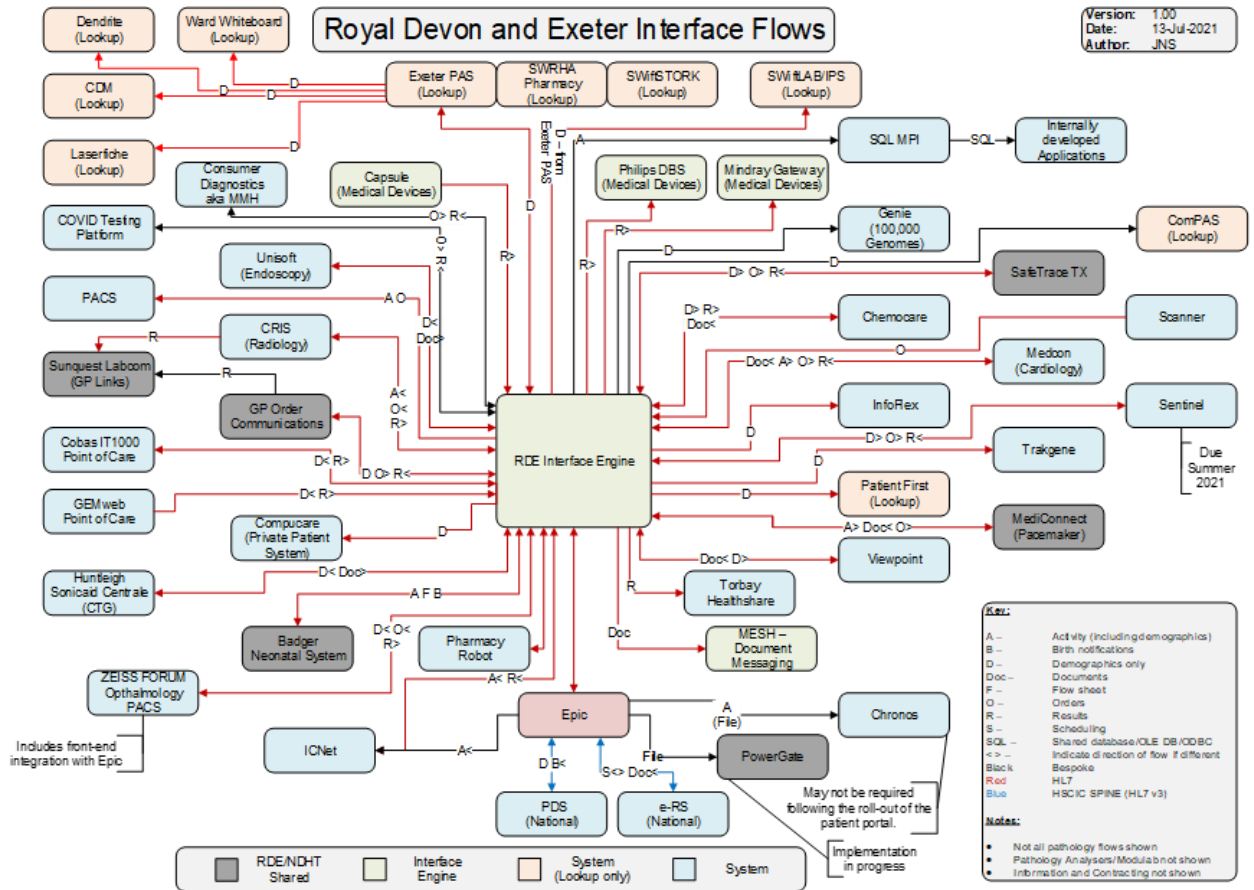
Royal Devon and Exeter Interface Flows

Version: 1.00
Date: 13-Jul-2021
Author: JNS

Dendrite (Lookup)

Ward Whiteboard (Lookup)

CDM (Lookup)

Laserfiche (Lookup)

Exeter PAS (Lookup)

SWRHA Pharmacy (Lookup)

SWiftSTORK (Lookup)

SWiftLAB/IPS (Lookup)

D

D

D

D

D – from Exeter PAS

A

SQL MPI

SQL

Internally developed Applications

Consumer Diagnostics aka MMH

Capsule (Medical Devices)

Philips DBS (Medical Devices)

Mindray Gateway (Medical Devices)

COVID Testing Platform

O> R<

O> R<

R>

D

R>

R>

D

Genie (100,000 Genomes)

D

ComPAS (Lookup)

Unisoft (Endoscopy)

D> O> R<

SafeTrace TX

PACS

A O

D< Doc>

D> R> Doc<

Chemocare

Scanner

CRIS (Radiology)

R

O

Medcon (Cardiology)

Sunquest Labcom (GP Links)

R

A< O< R>

Doc< A> O> R<

GP Order Communications

InfoRex

Sentinel

D

D> O> R<

Due Summer 2021

Cobas IT1000 Point of Care

D< R>

D O> R<

RDE Interface Engine

Trakgene

D

GEMweb Point of Care

D< R>

D

Patient First (Lookup)

Compucare (Private Patient System)

D

A> Doc< O>

MediConnect (Pacemaker)

Doc< D>

Viewpoint

Huntleigh Sonicaid Centrale (CTG)

D< Doc>

R

Torbay Healthshare

A F B

Badger Neonatal System

D< O< R>

Pharmacy Robot

Doc

MESH – Document Messaging

ZEISS FORUM Opthalmology PACS

A< R<

Includes front-end integration with Epic

Epic

A (File)

Chronos

ICNet

A<

D B<

S<> Doc<

File

PowerGate

PDS (National)

e-RS (National)

May not be required following the roll-out of the patient portal.

Implementation in progress

RDE/NDHT Shared

Interface Engine

System (Lookup only)

System

Key:

A – Activity (including demographics)
B – Birth notifications
D – Demographics only
Doc – Documents
F – Flow sheet
O – Orders
R – Results
S – Scheduling
SQL – Shared database/OLE DB/ODBC
<> – Indicate direction of flow if different
Black Bespoke
Red HL7
Blue HSCIC SPINE (HL7 v3)

Notes:

• Not all pathology flows shown
• Pathology Analysers/Modula not shown
• Information and Contracting not shown